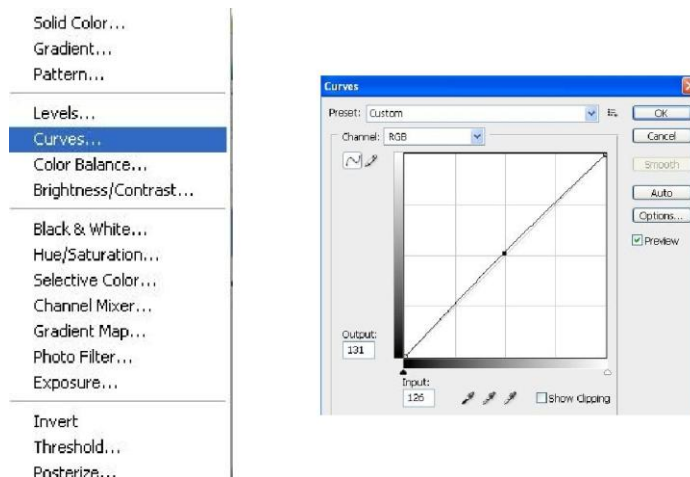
Solid Color...
Gradient...
Pattern...

Levels...
Curves...
Color Balance...
Brightness/Contrast...

Black & White...
Hue/Saturation...
Selective Color...
Channel Mixer...
Gradient Map...
Photo Filter...
Exposure...

Invert
Threshold...
Posterize...

Curves

Preset: Custom

OK
Cancel
Smooth
Auto
Options...
Preview

Channel: RGB

Output:
131

Input:
126

Show Clipping